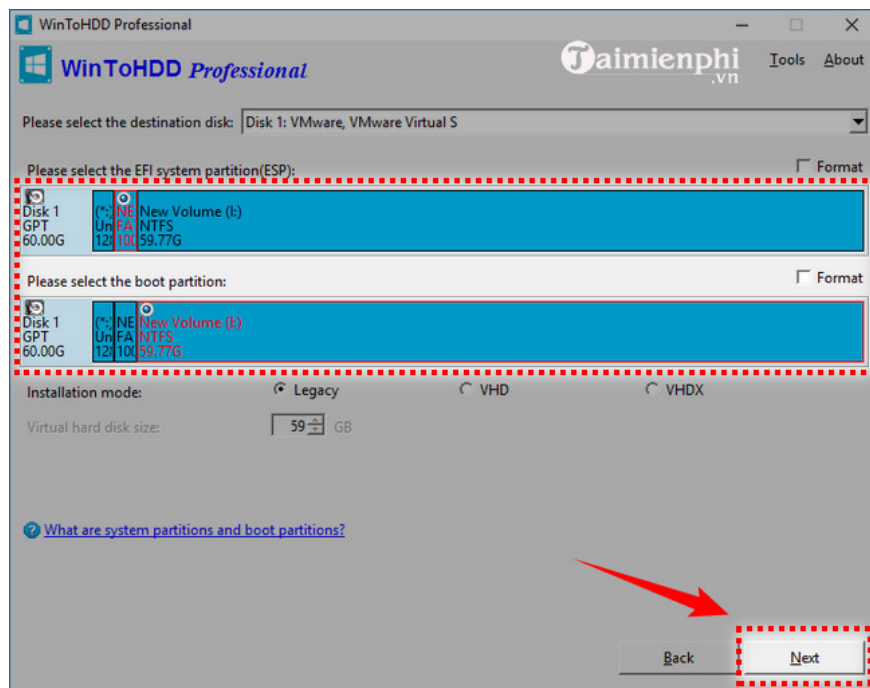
WinToHDD Professional

WinToHDD Professional

Taimienphi .vn

Tools About

Please select the destination disk: Disk 1: VMware, VMware Virtual S

Please select the EFI system partition(ESP): Format

Disk 1 GPT 60.00G

(*: Un 12

NE FA 10

New Volume (I:) NTFS 59.77G

Please select the boot partition: Format

Disk 1 GPT 60.00G

(*: Un 12

NE FA 10

New Volume (I:) NTFS 59.77G

Installation mode: Legacy VHD VHDX

Virtual hard disk size: 59 GB

What are system partitions and boot partitions?

Back Next